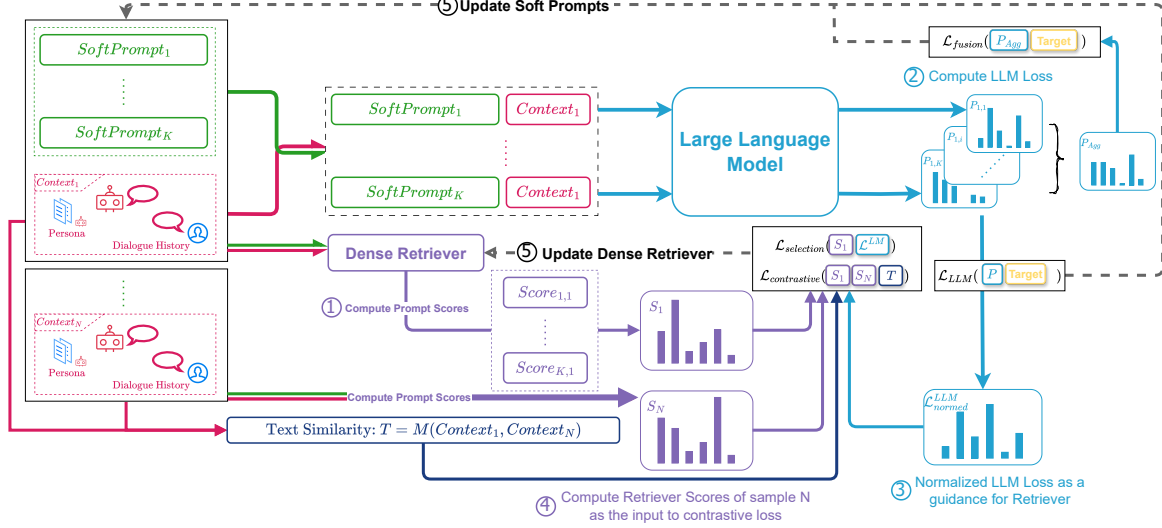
⑤ Update Soft Prompts

$SoftPrompt_1$
⋮
$SoftPrompt_K$

$Context_1$
Persona
Dialogue History

⋮
$Context_N$
Persona
Dialogue History

$SoftPrompt_1$ $Context_1$
⋮
$SoftPrompt_K$ $Context_1$

Large Language Model

$\mathcal{L}_{fusion}($ $P_{Agg}$ Target $)$

② Compute LLM Loss

$P_{1,1}$
$P_{1,i}$
$P_{1,K}$
$P_{Agg}$

Dense Retriever

⑤ Update Dense Retriever

$\mathcal{L}_{selection}($ $S_1$ $\mathcal{L}^{LLM}$ $)$
$\mathcal{L}_{contrastive}($ $S_1$ $S_N$ $T$ $)$

$\mathcal{L}_{LLM}($ $P$ Target $)$

① Compute Prompt Scores

$Score_{1,1}$
⋮
$Score_{K,1}$

$S_1$

Compute Prompt Scores

$S_N$

$\mathcal{L}^{LLM}_{normed}$

Text Similarity: $T = M(Context_1, Context_N)$

③ Normalized LLM Loss as a guidance for Retriever

④ Compute Retriever Scores of sample N as the input to contrastive loss